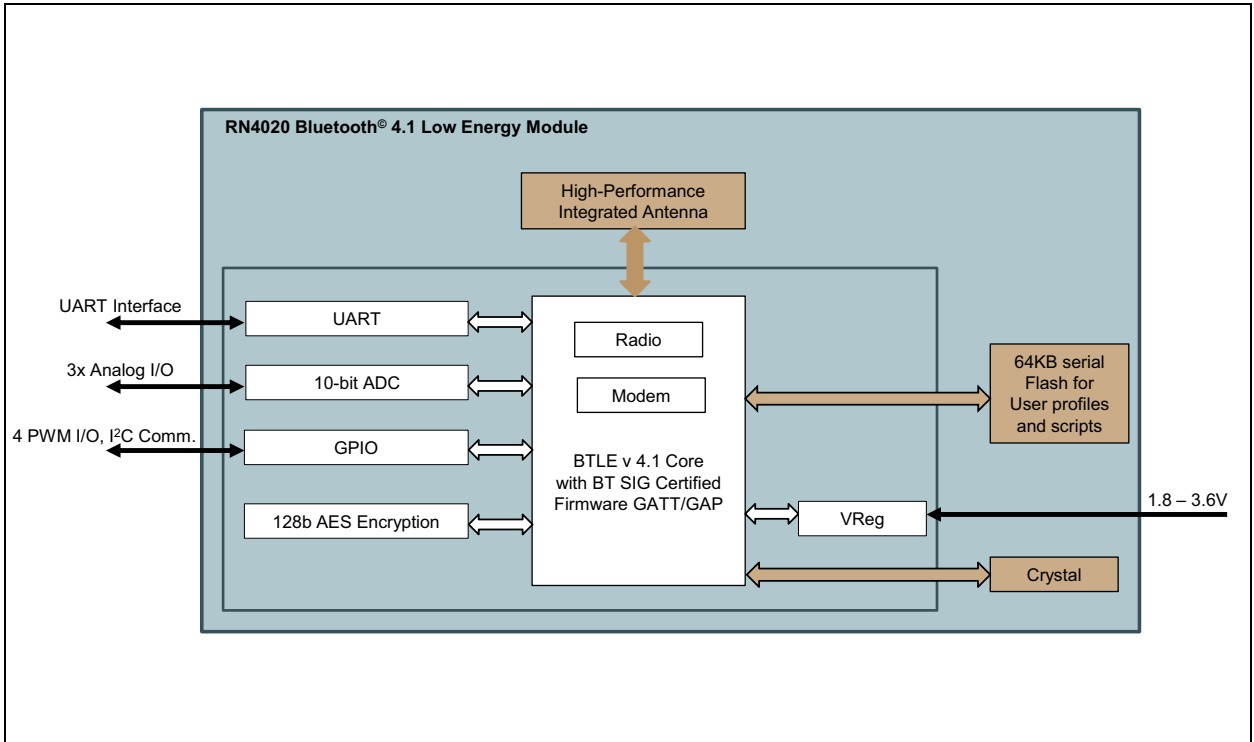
RN4020 Bluetooth$^{©}$ 4.1 Low Energy Module

High-Performance Integrated Antenna

UART Interface

UART

3x Analog I/O

10-bit ADC

4 PWM I/O, I$^2$C Comm.

GPIO

128b AES Encryption

Radio

Modem

BTLE v 4.1 Core with BT SIG Certified Firmware GATT/GAP

64KB serial Flash for User profiles and scripts

VReg

1.8 – 3.6V

Crystal